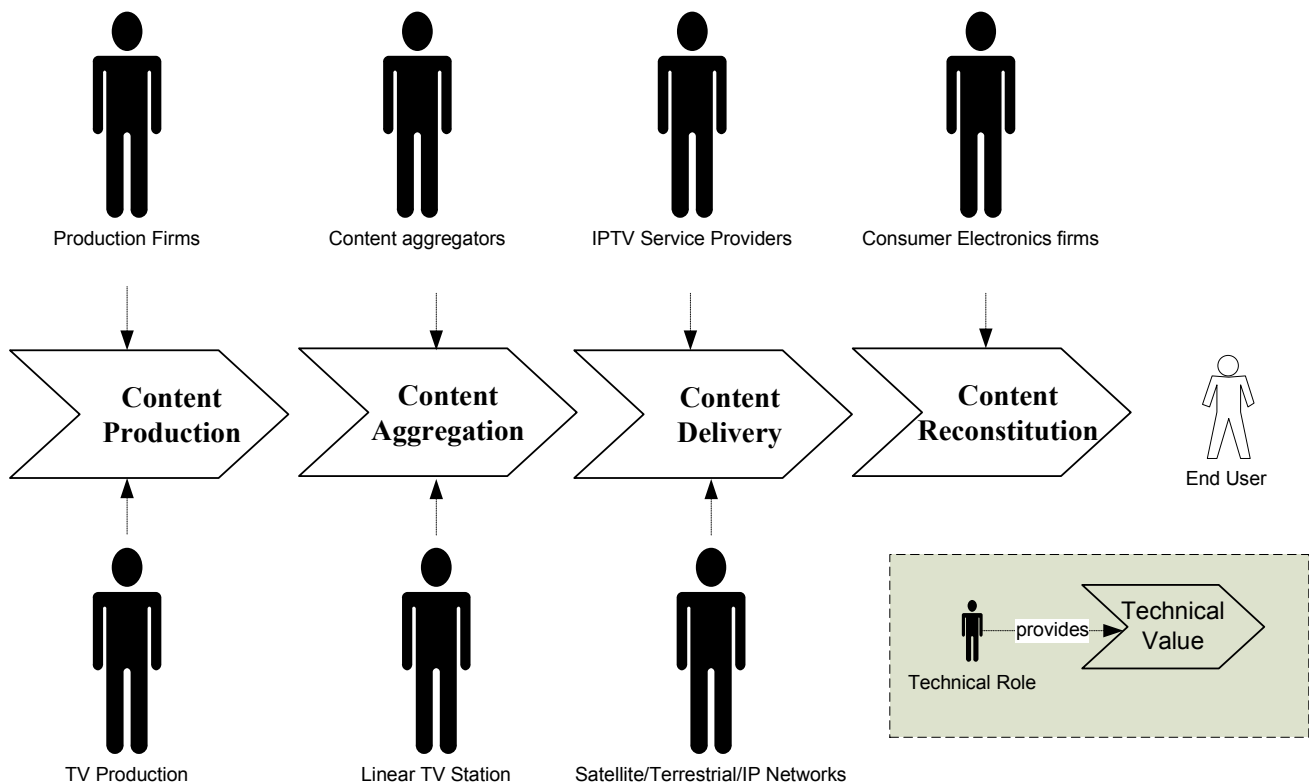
Production Firms

Content aggregators

IPTV Service Providers

Consumer Electronics firms

Content Production

Content Aggregation

Content Delivery

Content Reconstitution

End User

TV Production

Linear TV Station

Satellite/Terrestrial/IP Networks

provides

Technical Value

Technical Role